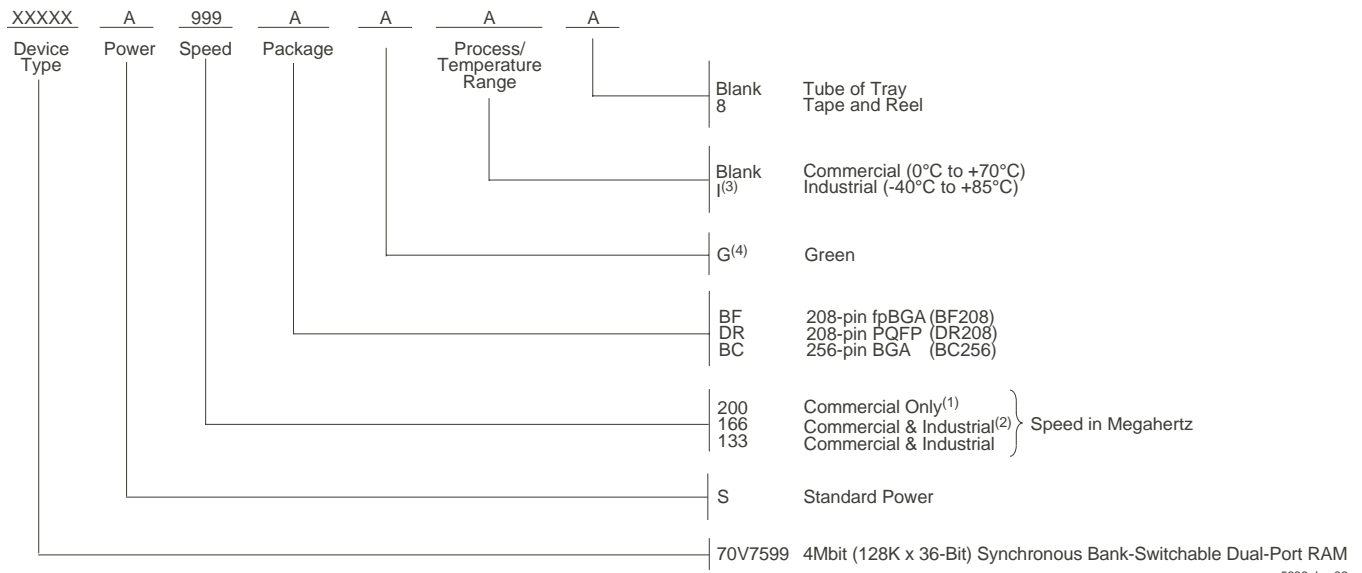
XXXXX A 999 A A A A

Device Type Power Speed Package Process/ Temperature Range

| | |
|---|---|
| Blank | Tube of Tray |
| 8 | Tape and Reel |

| | |
|---|---|
| Blank | Commercial (0°C to +70°C) |
| I$^{(3)}$ | Industrial (-40°C to +85°C) |

| | |
|---|---|
| G$^{(4)}$ | Green |

| | |
|---|---|
| BF | 208-pin fpBGA (BF208) |
| DR | 208-pin PQFP (DR208) |
| BC | 256-pin BGA (BC256) |

| | |
|---|---|
| 200 | Commercial Only$^{(1)}$ |
| 166 | Commercial & Industrial$^{(2)}$ |
| 133 | Commercial & Industrial |

Speed in Megahertz

| | |
|---|---|
| S | Standard Power |

| | |
|---|---|
| 70V7599 | 4Mbit (128K x 36-Bit) Synchronous Bank-Switchable Dual-Port RAM |

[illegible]